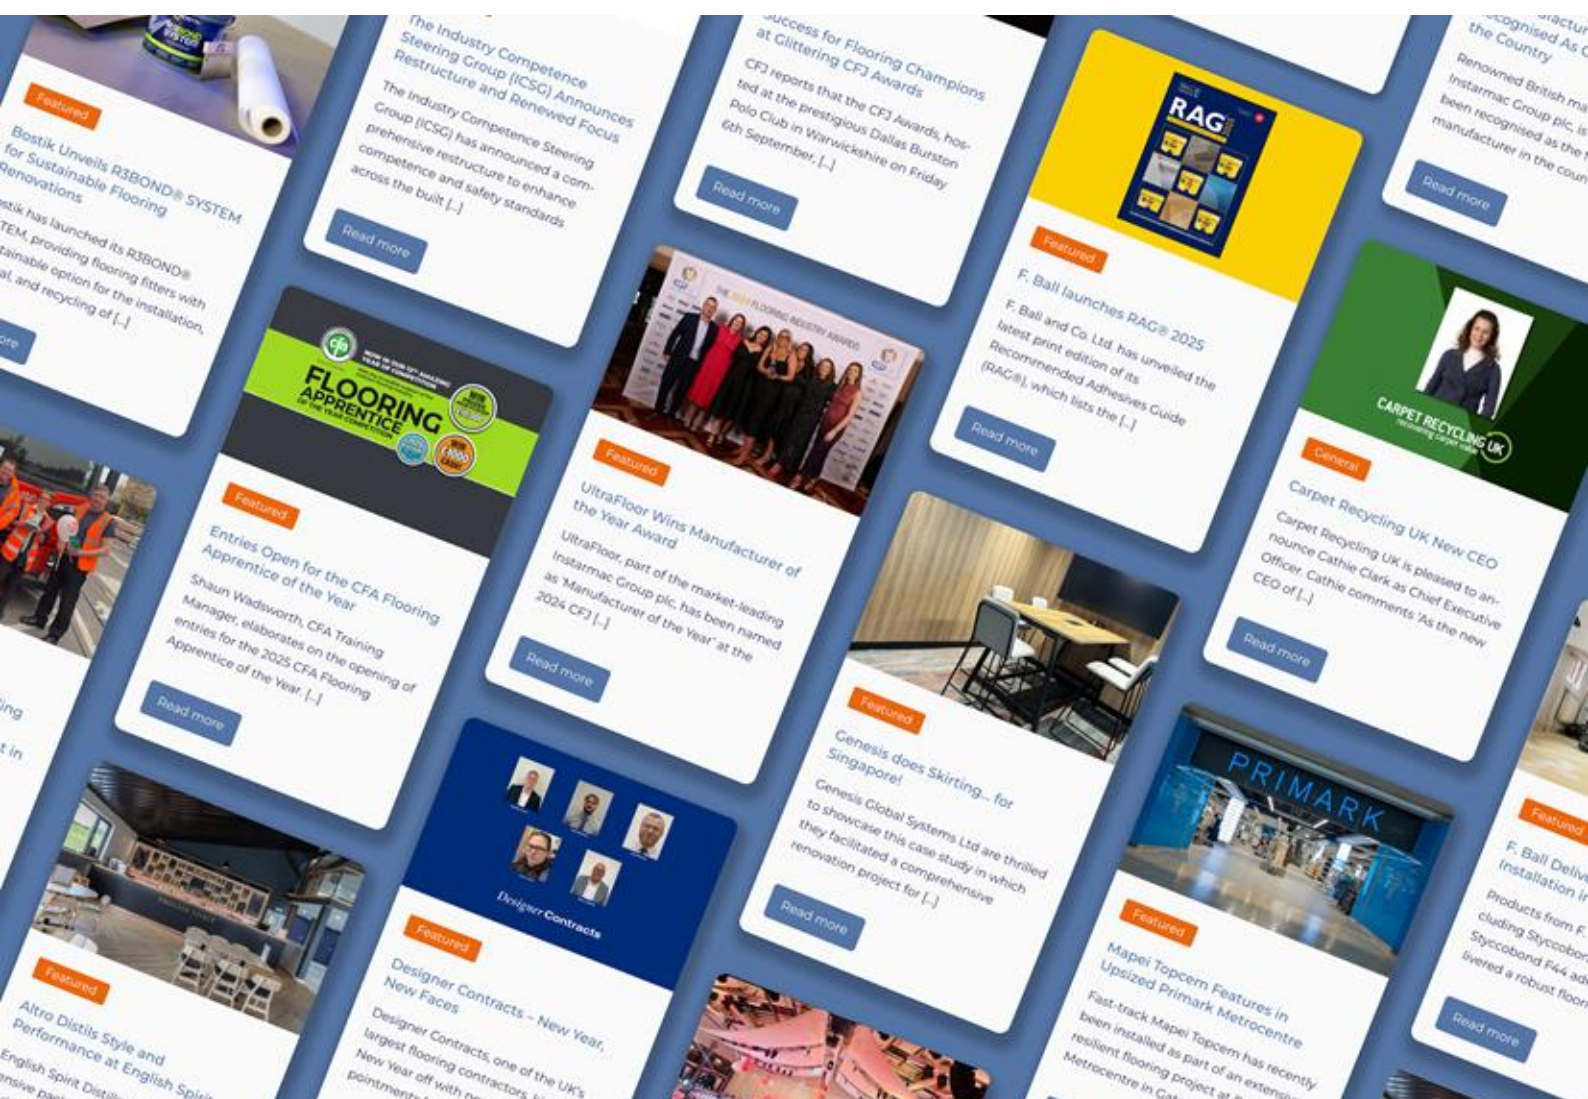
Featured

Bostik Unveils R3BOND® SYSTEM for Sustainable Flooring Renovations

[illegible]stik has launched its R3BOND® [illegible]TEM, providing flooring fitters with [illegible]tainable option for the installation, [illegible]al, and recycling of [...]

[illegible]ore

The Industry Competence Steering Group (ICSG) Announces Restructure and Renewed Focus

The Industry Competence Steering Group (ICSG) has announced a comprehensive restructure to enhance competence and safety standards across the built [...]

Read more

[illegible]uccess for Flooring Champions at Glittering CFJ Awards

CFJ reports that the CFJ Awards, hosted at the prestigious Dallas Burston Polo Club in Warwickshire on Friday 6th September, [...]

Read more

RAG

Featured

F. Ball launches RAG® 2025

F. Ball and Co. Ltd. has unveiled the latest print edition of its Recommended Adhesives Guide (RAG®), which lists the [...]

Read more

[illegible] Recognised As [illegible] the Country

Renowned British ma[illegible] Instarmac Group plc, is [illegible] been recognised as the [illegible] manufacturer in the coun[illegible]

Read more

FLOORING APPRENTICE OF THE YEAR COMPETITION

Featured

Entries Open for the CFA Flooring Apprentice of the Year

Shaun Wadsworth, CFA Training Manager, elaborates on the opening of entries for the 2025 CFA Flooring Apprentice of the Year. [...]

Read more

THE 2024 FLOORING INDUSTRY AWARDS

Featured

UltraFloor Wins Manufacturer of the Year Award

UltraFloor, part of the market-leading Instarmac Group plc, has been named as 'Manufacturer of the Year' at the 2024 CFJ [...]

Read more

CARPET RECYCLING UK

General

Carpet Recycling UK New CEO

Carpet Recycling UK is pleased to announce Cathie Clark as Chief Executive Officer. Cathie comments 'As the new CEO of [...]

Read more

Featured

Genesis does Skirting... for Singapore!

Genesis Global Systems Ltd are thrilled to showcase this case study in which they facilitated a comprehensive renovation project for [...]

Read more

Designer Contracts

Featured

Designer Contracts – New Year, New Faces

Designer Contracts, one of the UK's largest flooring contractors, ki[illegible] New Year off with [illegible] pointment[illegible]

PRIMARK

Featured

Mapei Topcem Features in Upsized Primark Metrocentre

Fast-track Mapei Topcem has recently been installed as part of an extens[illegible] resilient flooring project at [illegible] Metrocentre in Ga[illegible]

Featured

F. Ball Deliv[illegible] Installation i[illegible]

Products from F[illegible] cluding Styccobon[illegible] Styccobond F44 ad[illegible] livered a robust floor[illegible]

Read more

Featured

Altro Distils Style and Performance at English Spi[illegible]

English Spirit Disti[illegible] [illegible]nsive pa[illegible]

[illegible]ing
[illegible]t in